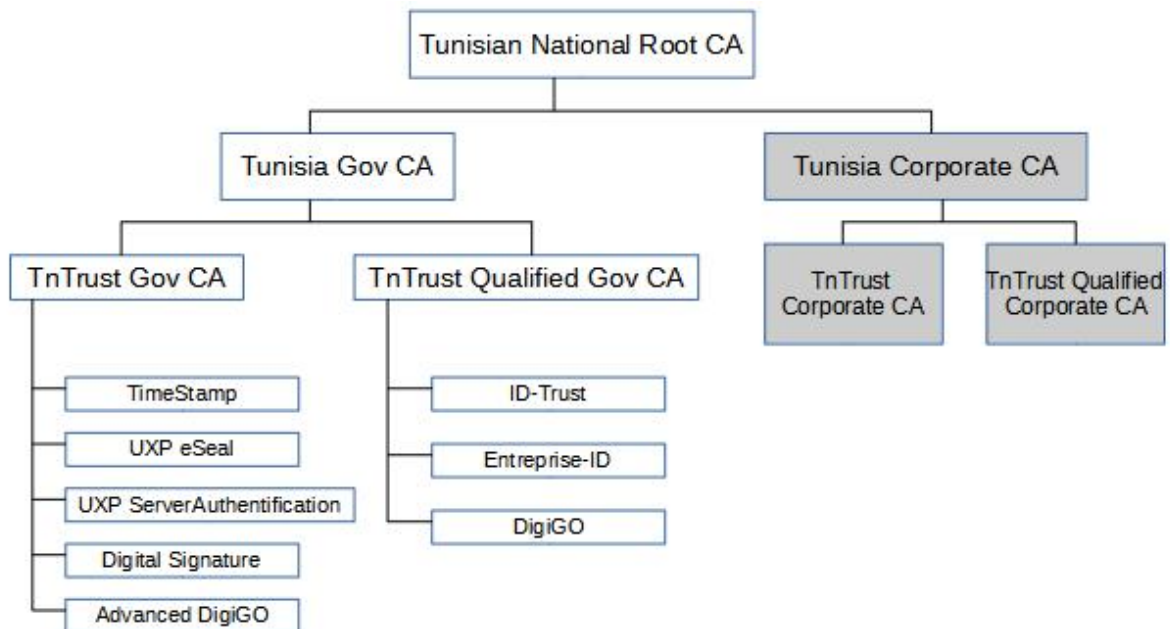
Tunisian National Root CA

Tunisia Gov CA

Tunisia Corporate CA

TnTrust Gov CA

TnTrust Qualified Gov CA

TnTrust Corporate CA

TnTrust Qualified Corporate CA

TimeStamp

UXP eSeal

UXP ServerAuthentification

Digital Signature

Advanced DigiGO

ID-Trust

Entreprise-ID

DigiGO